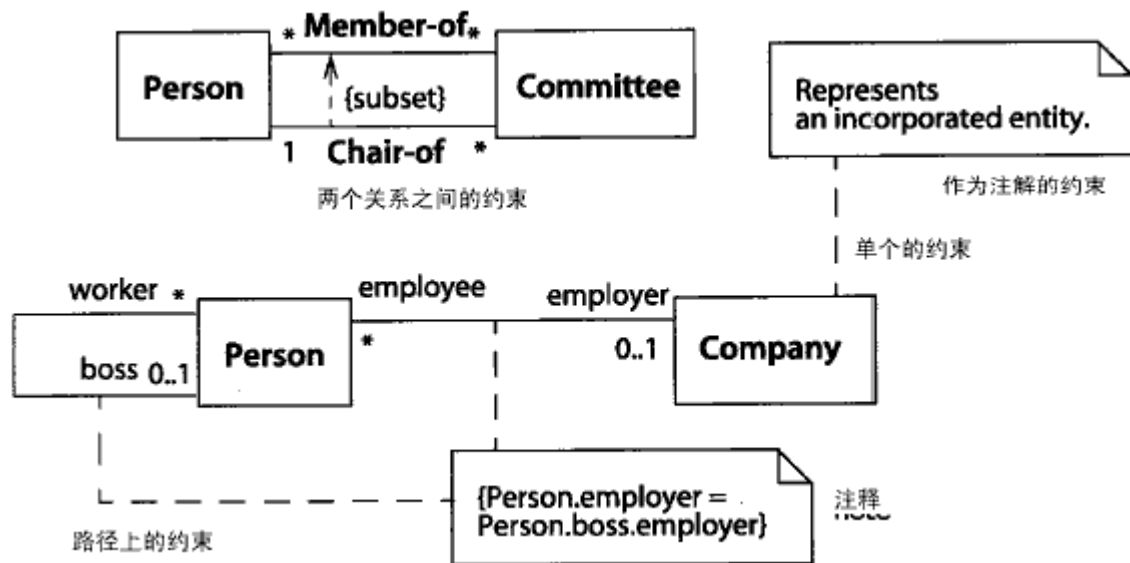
* Member-of *

Person

{subset}

Committee

1 Chair-of *

两个关系之间的约束

Represents an incorporated entity.

作为注解的约束

单个的约束

worker *

employee

employer

boss 0..1

Person

*

0..1

Company

{Person.employer = Person.boss.employer}

注释

路径上的约束